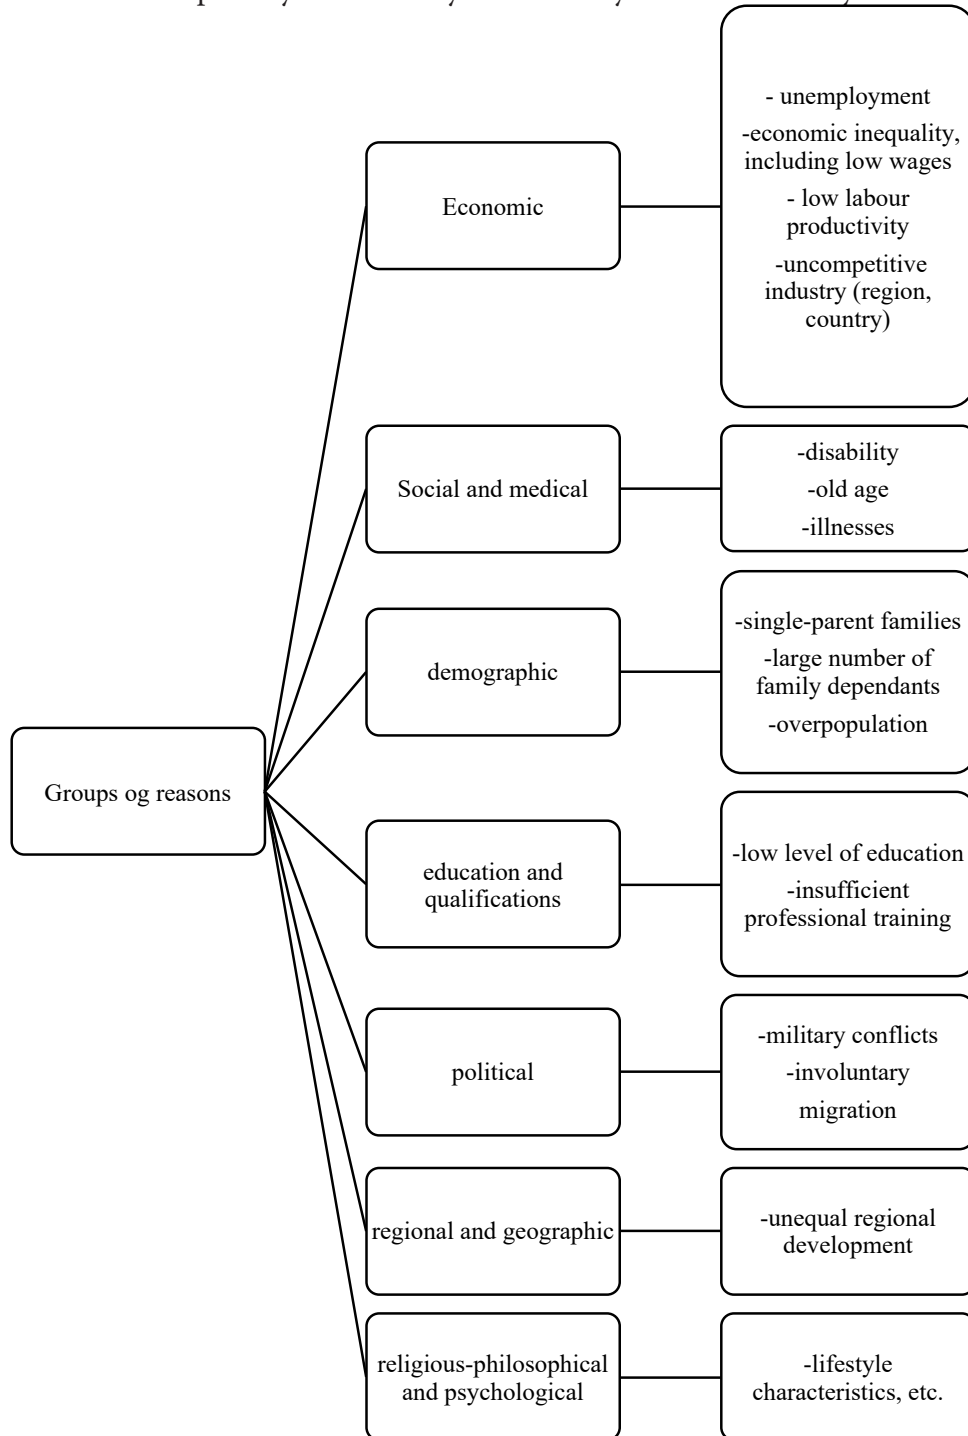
Groups og reasons

Economic

- unemployment
-economic inequality, including low wages
- low labour productivity
-uncompetitive industry (region, country)

Social and medical

-disability
-old age
-illnesses

demographic

-single-parent families
-large number of family dependants
-overpopulation

education and qualifications

-low level of education
-insufficient professional training

political

-military conflicts
-involuntary migration

regional and geographic

-unequal regional development

religious-philosophical and psychological

-lifestyle characteristics, etc.